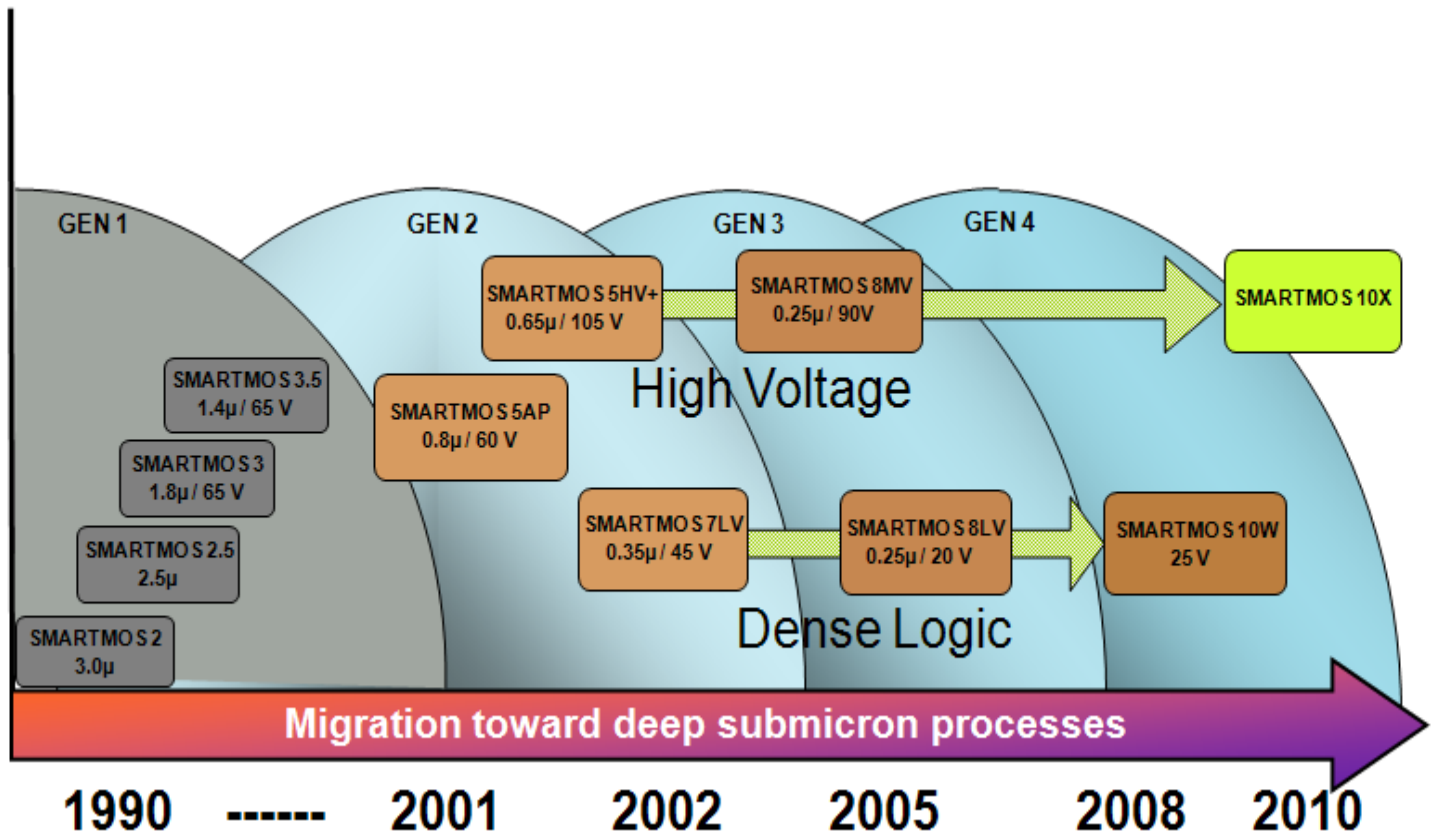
GEN 1

GEN 2

GEN 3

GEN 4

SMARTMOS 5HV+
0.65µ / 105 V

SMARTMOS 8MV
0.25µ / 90V

SMARTMOS 10X

SMARTMOS 3.5
1.4µ / 65 V

SMARTMOS 5AP
0.8µ / 60 V

High Voltage

SMARTMOS 3
1.8µ / 65 V

SMARTMOS 2.5
2.5µ

SMARTMOS 7LV
0.35µ / 45 V

SMARTMOS 8LV
0.25µ / 20 V

SMARTMOS 10W
25 V

SMARTMOS 2
3.0µ

Dense Logic

Migration toward deep submicron processes

1990 ------ 2001 2002 2005 2008 2010